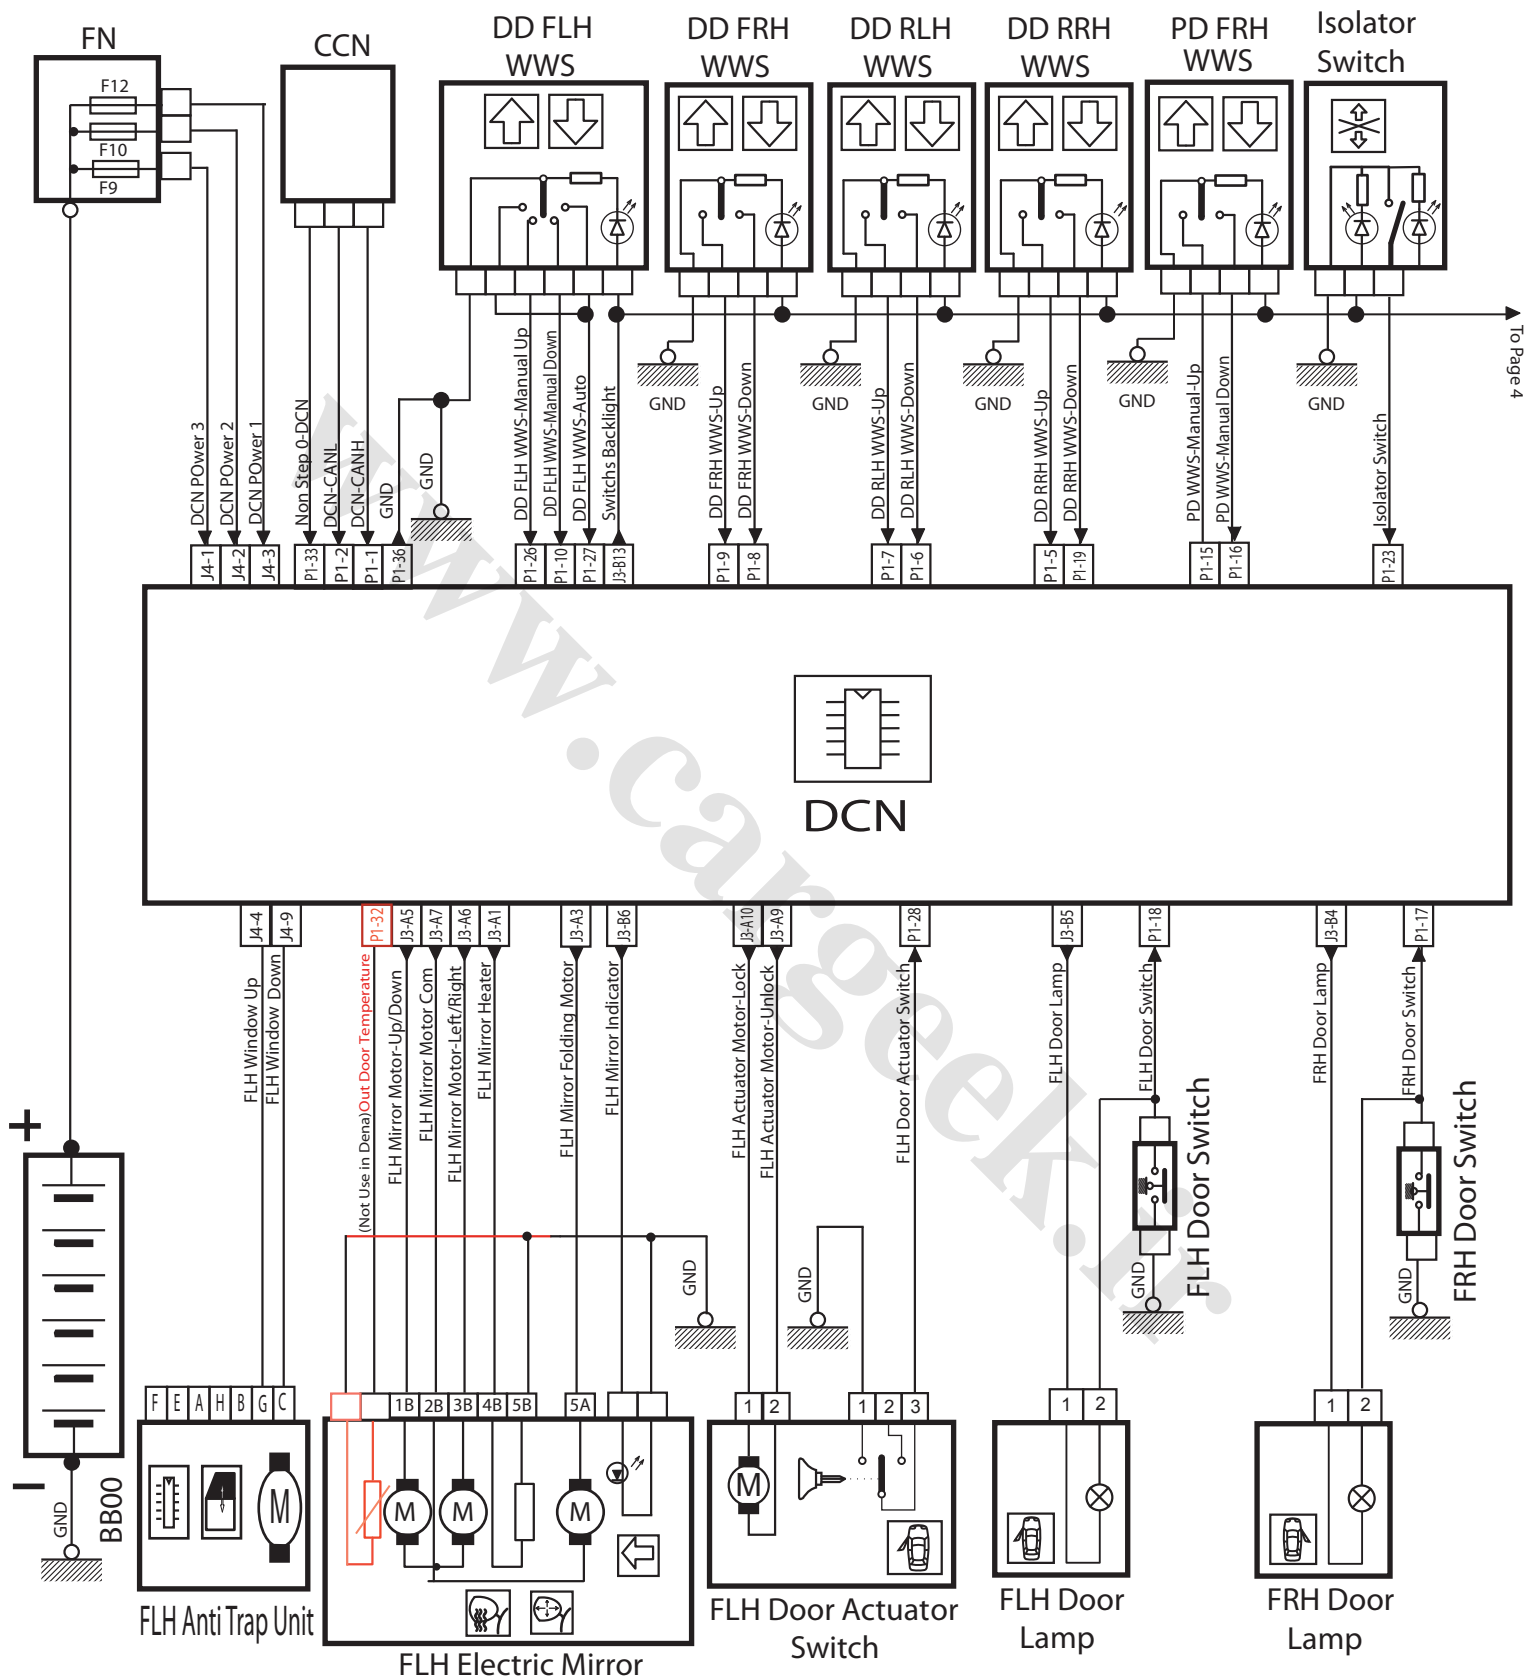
FN

F12

F10

F9

CCN

DD FLH WWS

DD FRH WWS

DD RLH WWS

DD RRH WWS

PD FRH WWS

Isolator Switch

To Page 4

GND

GND

GND

GND

GND

DCN POwer 3
DCN POwer 2
DCN POwer 1
Non Step 0-DCN
DCN-CANL
DCN-CANH
GND
GND
DD FLH WWS-Manual Up
DD FLH WWS-Manual Down
DD FLH WWS-Auto
Switchs Backlight
DD FRH WWS-Up
DD FRH WWS-Down
DD RLH WWS-Up
DD RLH WWS-Down
DD RRH WWS-Up
DD RRH WWS-Down
PD WWS-Manual-Up
PD WWS-Manual Down
Isolator Switch

J4-1
J4-2
J4-3
P1-33
P1-2
P1-1
P1-36
P1-26
P1-10
P1-27
J3-B13
P1-9
P1-8
P1-7
P1-6
P1-5
P1-19
P1-15
P1-16
P1-23

DCN

www.cargeek.ir

J4-4
J4-9
P1-32
J3-A5
J3-A7
J3-A6
J3-A1
J3-A3
J3-B6
J3-A10
J3-A9
P1-28
J3-B5
P1-18
J3-B4
P1-17

FLH Window Up
FLH Window Down
(Not Use in Dena)Out Door Temperature
FLH Mirror Motor-Up/Down
FLH Mirror Motor Com
FLH Mirror Motor-Left/Right
FLH Mirror Heater
FLH Mirror Folding Motor
FLH Mirror Indicator
FLH Actuator Motor-Lock
FLH Actuator Motor-Unlock
FLH Door Actuator Switch
FLH Door Lamp
FLH Door Switch
FRH Door Lamp
FRH Door Switch

+

−

GND

BB00

GND

GND

GND

GND

FLH Door Switch

FRH Door Switch

F E A H B G C

1B 2B 3B 4B 5B 5A

M

M

M

M

M

1 2

1 2 3

1 2

1 2

FLH Anti Trap Unit

FLH Electric Mirror

FLH Door Actuator Switch

FLH Door Lamp

FRH Door Lamp